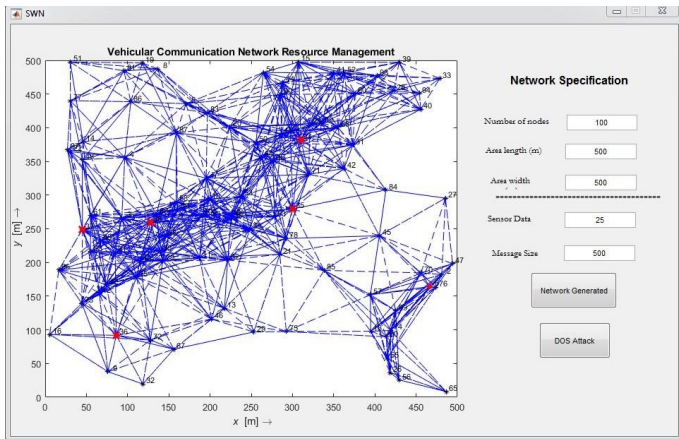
SWN

Vehicular Communication Network Resource Management

500
450
400
350
300
250
200
150
100
50
0

y [m] →

0 50 100 150 200 250 300 350 400 450 500

x [m] →

51 19 8 54 39 33 40 84 27 45 47 65 16 9 32 13 28 25 85 78 42 81

Network Specification

Number of nodes 100

Area length (m) 500

Area width 500

Sensor Data 25

Message Size 500

Network Generated

DOS Attack